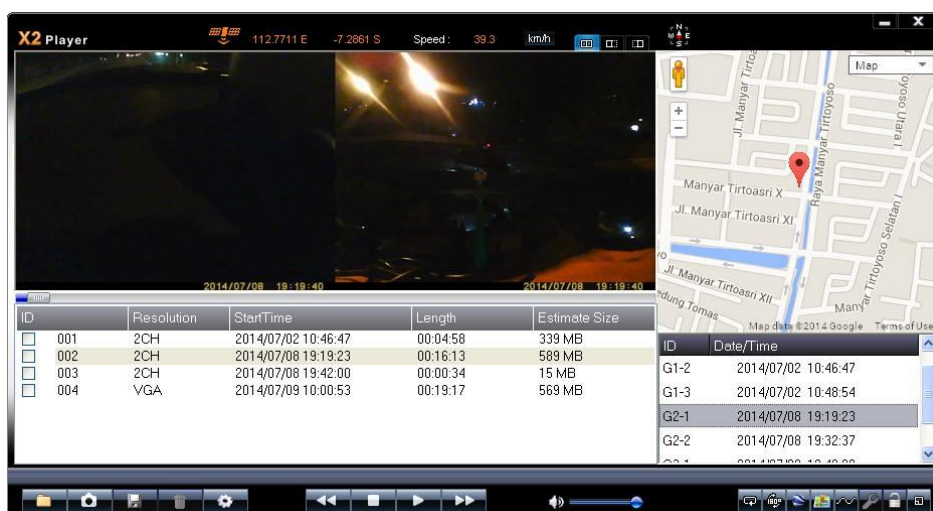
X2 Player 112.7711 E -7.2861 S Speed : 39.3 km/h

N W E S

Map

Jl. Manyar Tirto
Raya Manyar Tirtoyoso
Manyar Tirtoasri X
Jl. Manyar Tirtoasri XI
Jl. Manyar Tirtoasri XII
Jl. Tirtoyoso Selatan I
Manyar Tirtoyoso
Tirtoyoso Utara I
dung Tomas
Map data ©2014 Google Terms of Use

2014/07/08 19:19:40
2014/07/08 19:19:40

| ID | Resolution | StartTime | Length | Estimate Size |
|---|---|---|---|---|
| 001 | 2CH | 2014/07/02 10:46:47 | 00:04:58 | 339 MB |
| 002 | 2CH | 2014/07/08 19:19:23 | 00:16:13 | 589 MB |
| 003 | 2CH | 2014/07/08 19:42:00 | 00:00:34 | 15 MB |
| 004 | VGA | 2014/07/09 10:00:53 | 00:19:17 | 569 MB |

| ID | Date/Time |
|---|---|
| G1-2 | 2014/07/02 10:46:47 |
| G1-3 | 2014/07/02 10:48:54 |
| G2-1 | 2014/07/08 19:19:23 |
| G2-2 | 2014/07/08 19:32:37 |
| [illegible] | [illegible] |